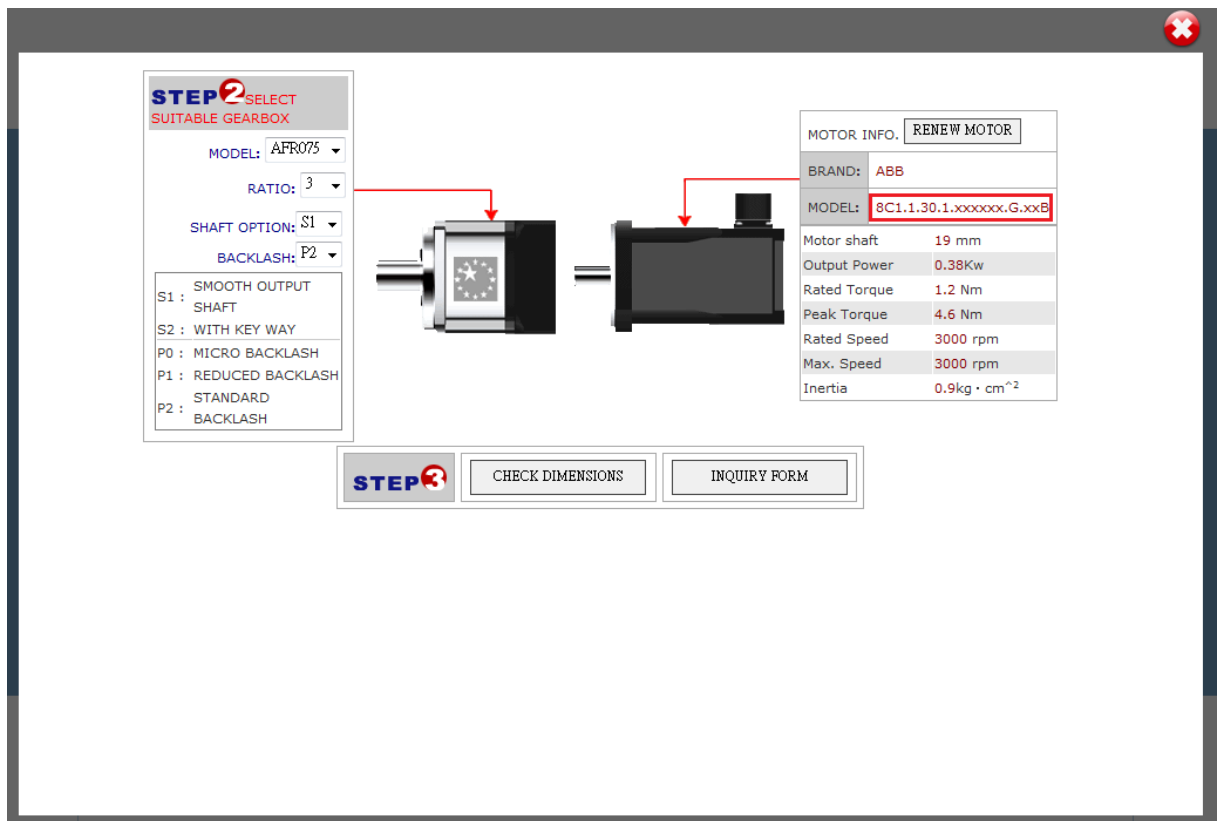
STEP 2 SELECT SUITABLE GEARBOX

MODEL: AFR075

RATIO: 3

SHAFT OPTION: S1

BACKLASH: P2

| | |
|---|---|
| S1 : | SMOOTH OUTPUT SHAFT |
| S2 : | WITH KEY WAY |
| P0 : | MICRO BACKLASH |
| P1 : | REDUCED BACKLASH |
| P2 : | STANDARD BACKLASH |

MOTOR INFO. RENEW MOTOR

BRAND: ABB

MODEL: 8C1.1.30.1.xxxxxx.G.xxB

| | |
|---|---|
| Motor shaft | 19 mm |
| Output Power | 0.38Kw |
| Rated Torque | 1.2 Nm |
| Peak Torque | 4.6 Nm |
| Rated Speed | 3000 rpm |
| Max. Speed | 3000 rpm |
| Inertia | 0.9kg · cm^2 |

STEP 3 CHECK DIMENSIONS INQUIRY FORM